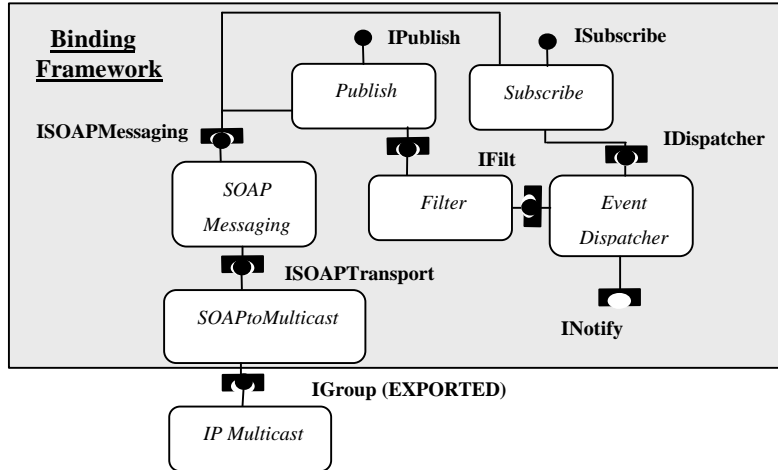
Binding Framework

IPublish

ISubscribe

Publish

Subscribe

ISOAPMessaging

IDispatcher

IFilt

SOAP Messaging

Filter

Event Dispatcher

ISOAPTransport

SOAPtoMulticast

INotify

IGroup (EXPORTED)

IP Multicast